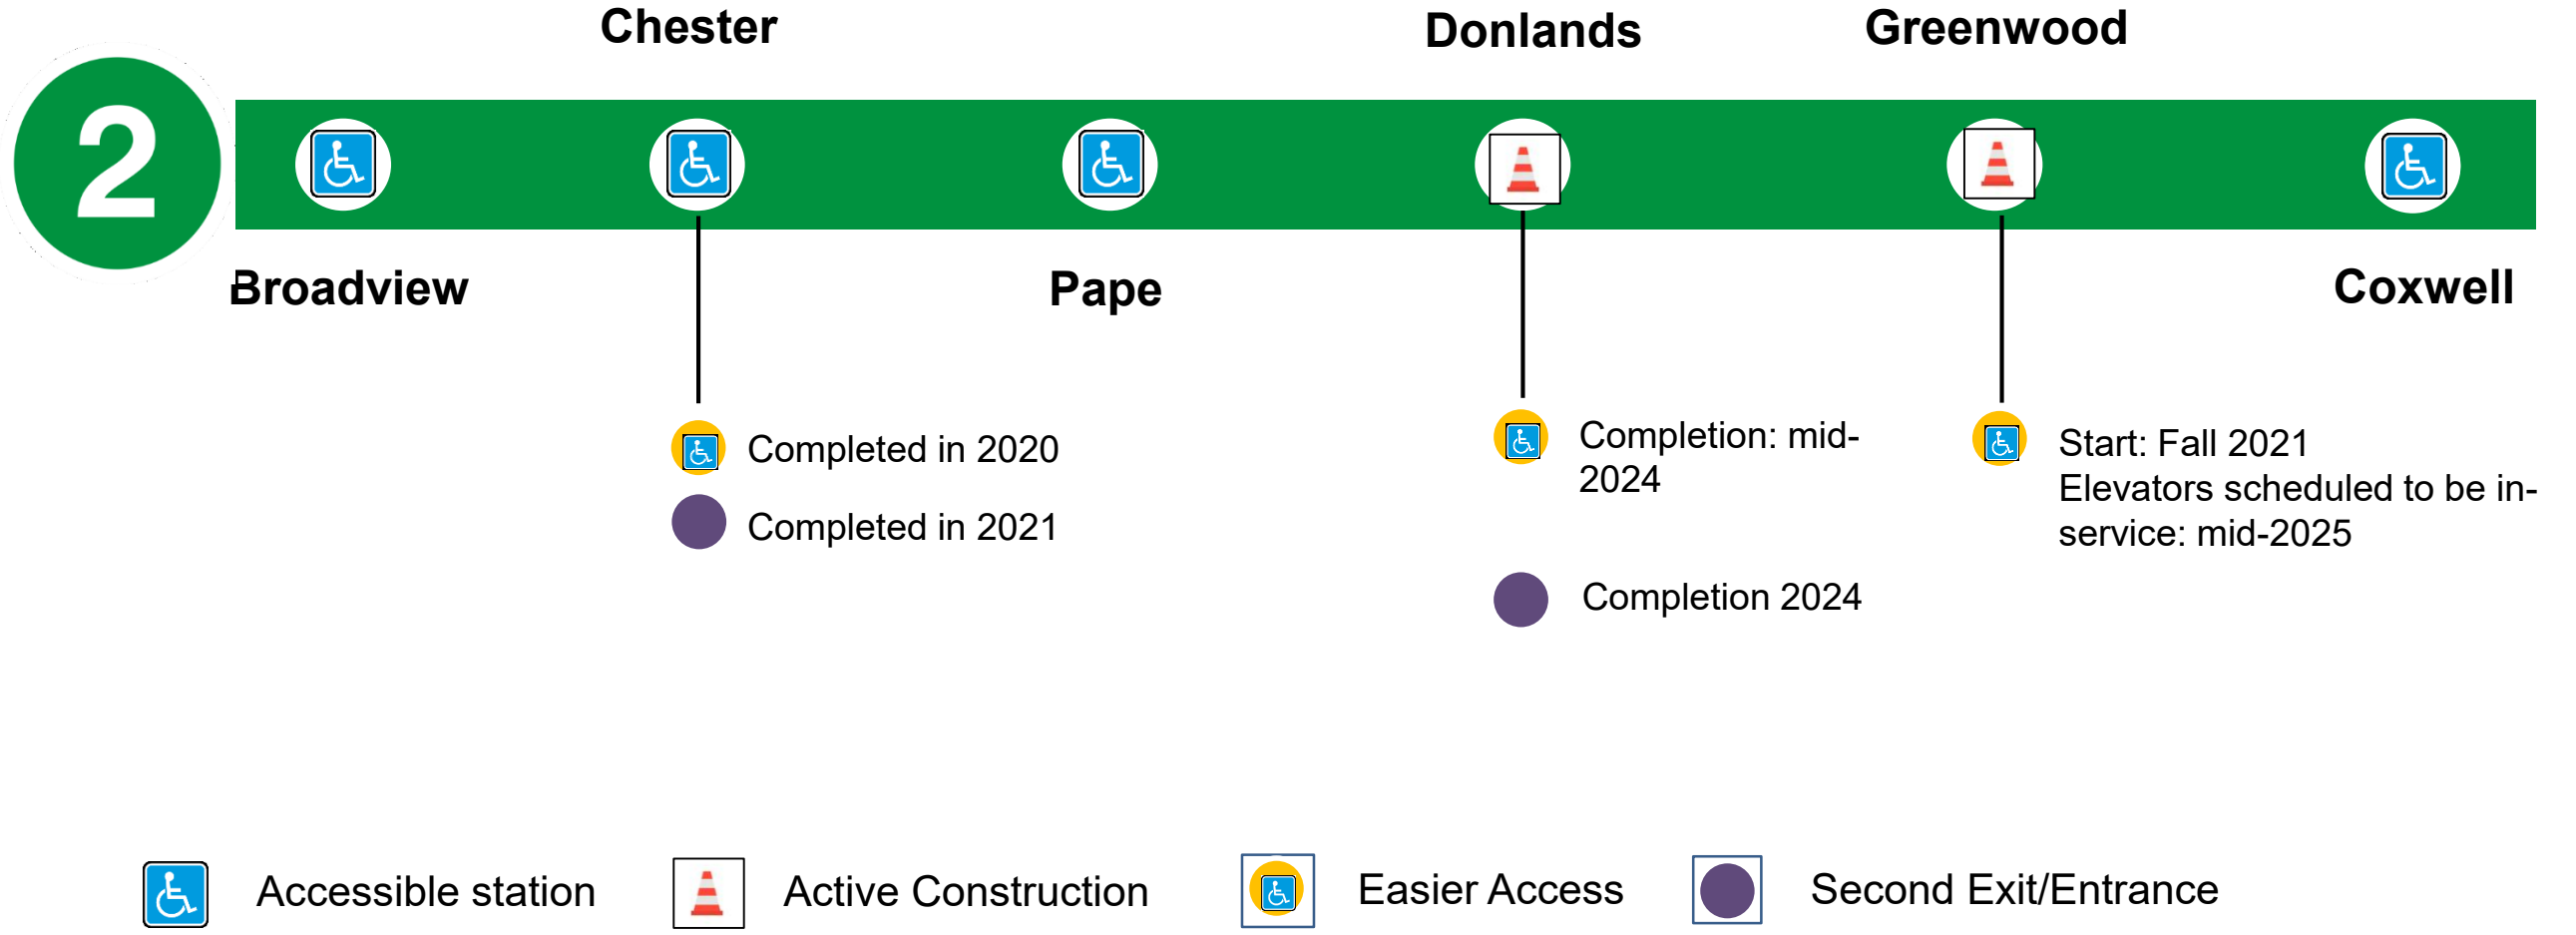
2

Chester

Donlands

Greenwood

Broadview

Pape

Coxwell

Completed in 2020

Completed in 2021

Completion: mid-2024

Completion 2024

Start: Fall 2021
Elevators scheduled to be in-service: mid-2025

Accessible station

Active Construction

Easier Access

Second Exit/Entrance